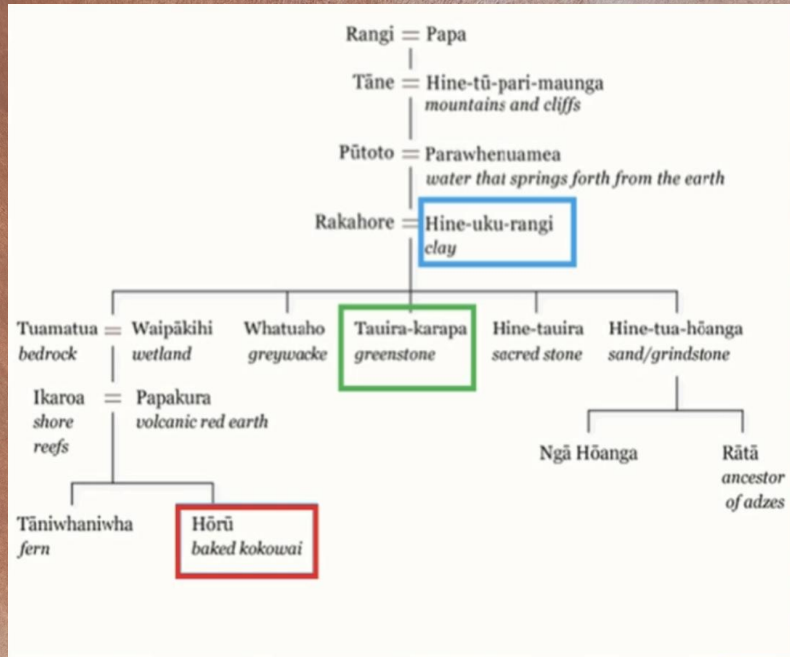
Rangi = Papa

Tāne = Hine-tū-pari-maunga
*mountains and cliffs*

Pūtoto = Parawhenuamea
*water that springs forth from the earth*

Rakahore = Hine-uku-rangi
*clay*

Tuamatua = Waipākihi
*bedrock* *wetland*

Whatuaho
*greywacke*

Tauira-karapa
*greenstone*

Hine-tauira
*sacred stone*

Hine-tua-hōanga
*sand/grindstone*

Ikaroa = Papakura
*shore reefs* *volcanic red earth*

Ngā Hōanga

Rātā
*ancestor of adzes*

Tāniwhaniwha
*fern*

Hōrū
*baked kokowai*